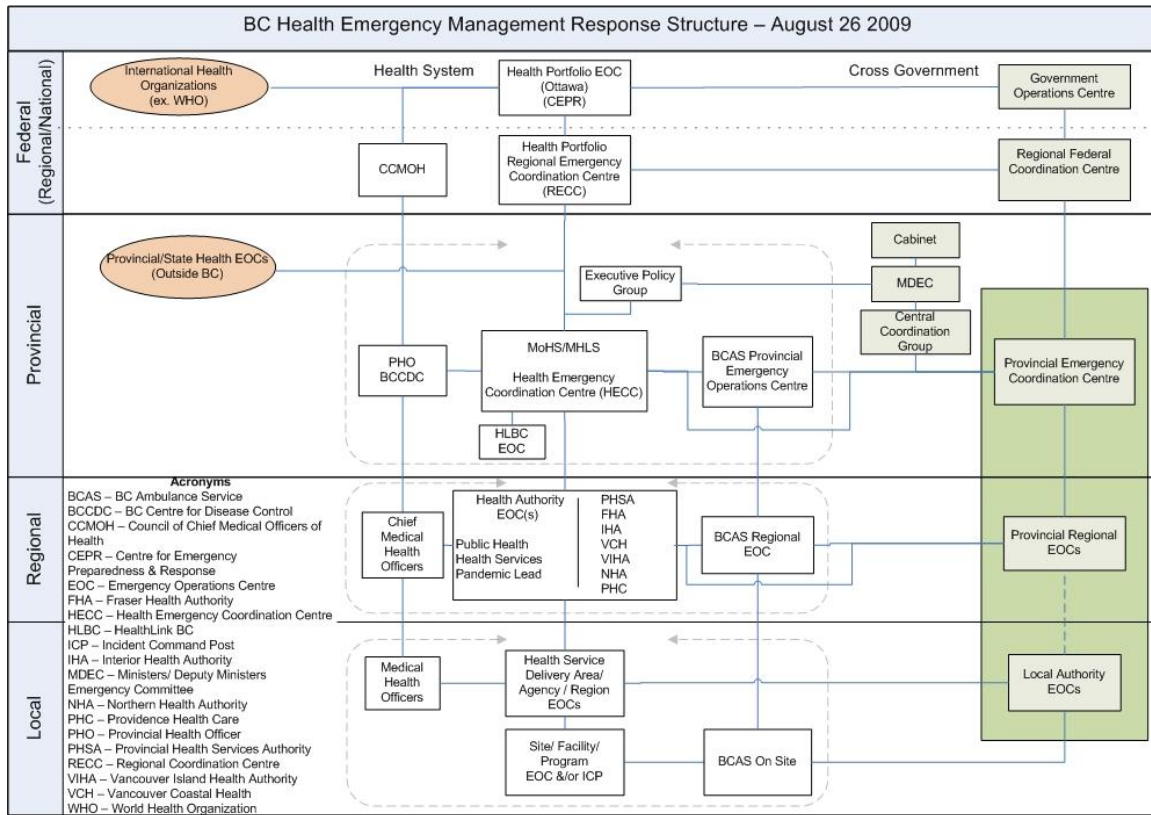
BC Health Emergency Management Response Structure – August 26 2009

Federal (Regional/National)

International Health Organizations (ex. WHO)

Health System

Health Portfolio EOC (Ottawa) (CEPR)

Cross Government

Government Operations Centre

CCMOH

Health Portfolio Regional Emergency Coordination Centre (RECC)

Regional Federal Coordination Centre

Provincial

Provincial/State Health EOCs (Outside BC)

Cabinet

Executive Policy Group

MDEC

Central Coordination Group

PHO BCCDC

MoHS/MHLS

Health Emergency Coordination Centre (HECC)

BCAS Provincial Emergency Operations Centre

Provincial Emergency Coordination Centre

HLBC EOC

Regional

Acronyms
BCAS – BC Ambulance Service
BCCDC – BC Centre for Disease Control
CCMOH – Council of Chief Medical Officers of Health
CEPR – Centre for Emergency Preparedness & Response
EOC – Emergency Operations Centre
FHA – Fraser Health Authority
HECC – Health Emergency Coordination Centre
HLBC – HealthLink BC
ICP – Incident Command Post
IHA – Interior Health Authority
MDEC – Ministers/ Deputy Ministers Emergency Committee
NHA – Northern Health Authority
PHC – Providence Health Care
PHO – Provincial Health Officer
PHSA – Provincial Health Services Authority
RECC – Regional Coordination Centre
VIHA – Vancouver Island Health Authority
VCH – Vancouver Coastal Health
WHO – World Health Organization

Chief Medical Health Officers

Health Authority EOC(s)

Public Health
Health Services
Pandemic Lead

PHSA
FHA
IHA
VCH
VIHA
NHA
PHC

BCAS Regional EOC

Provincial Regional EOCs

Local

Medical Health Officers

Health Service Delivery Area/ Agency / Region EOCs

Local Authority EOCs

Site/ Facility/ Program EOC &/or ICP

BCAS On Site